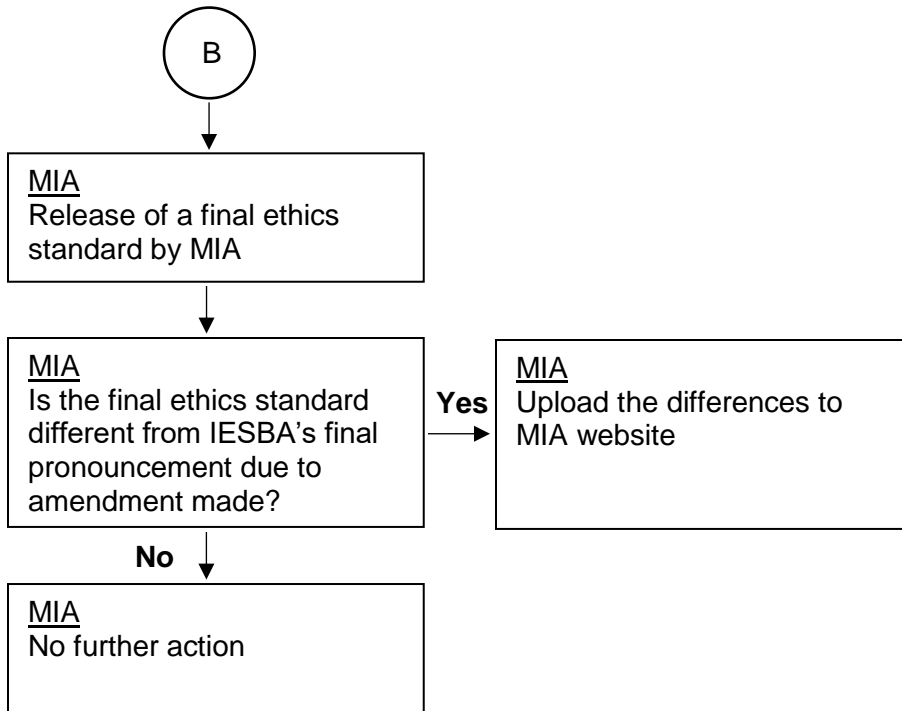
B

MIA
Release of a final ethics standard by MIA

MIA
Is the final ethics standard different from IESBA's final pronouncement due to amendment made?

Yes

MIA
Upload the differences to MIA website

No

MIA
No further action